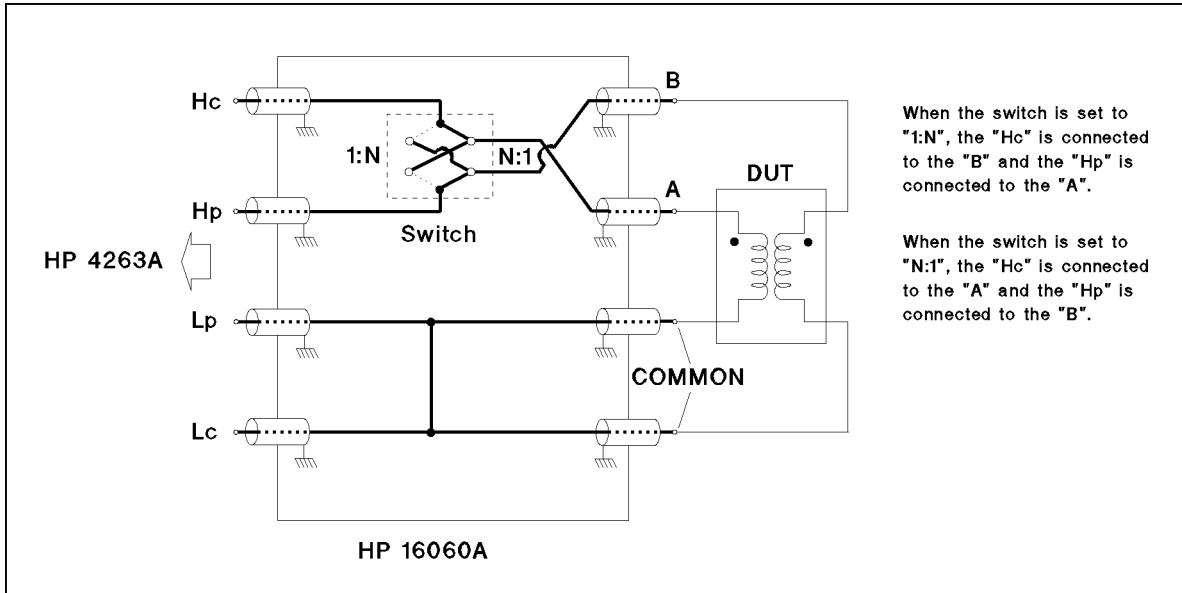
Hc

Hp

HP 4263A

Lp

Lc

1:N

N:1

Switch

B

A

DUT

COMMON

HP 16060A

When the switch is set to "1:N", the "Hc" is connected to the "B" and the "Hp" is connected to the "A".

When the switch is set to "N:1", the "Hc" is connected to the "A" and the "Hp" is connected to the "B".